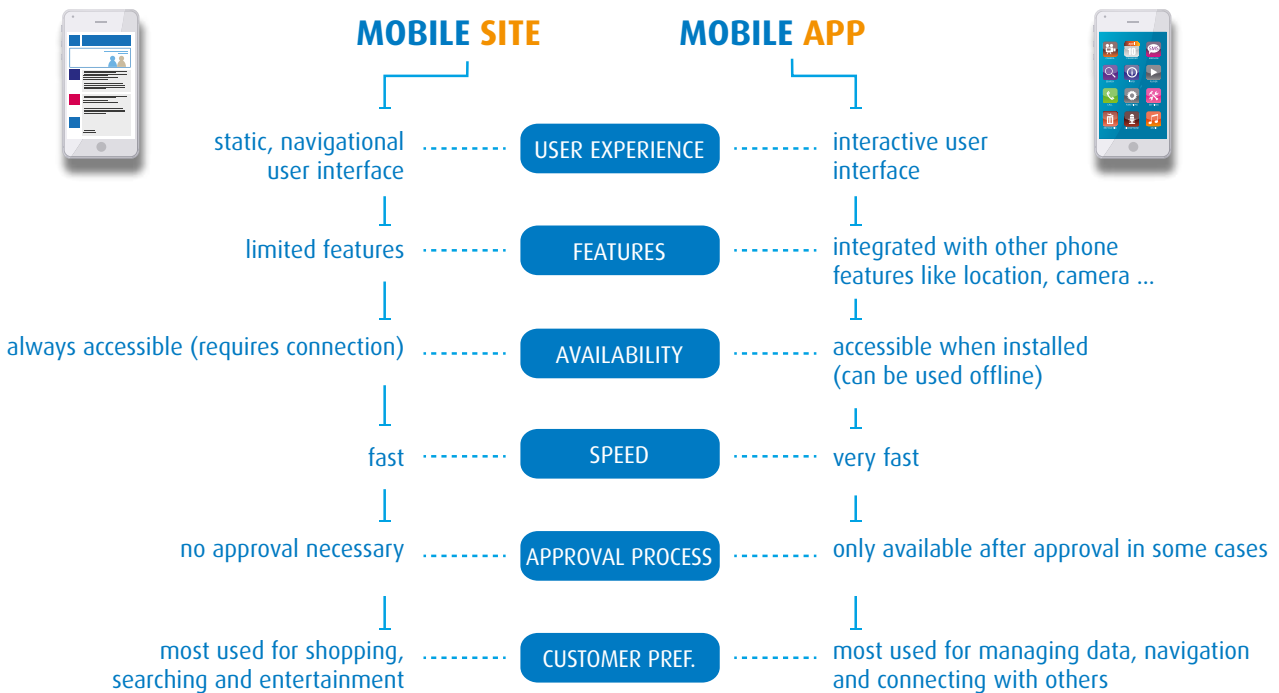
MOBILE SITE

MOBILE APP

static, navigational user interface

USER EXPERIENCE

interactive user interface

limited features

FEATURES

integrated with other phone features like location, camera ...

always accessible (requires connection)

AVAILABILITY

accessible when installed (can be used offline)

fast

SPEED

very fast

no approval necessary

APPROVAL PROCESS

only available after approval in some cases

most used for shopping, searching and entertainment

CUSTOMER PREF.

most used for managing data, navigation and connecting with others